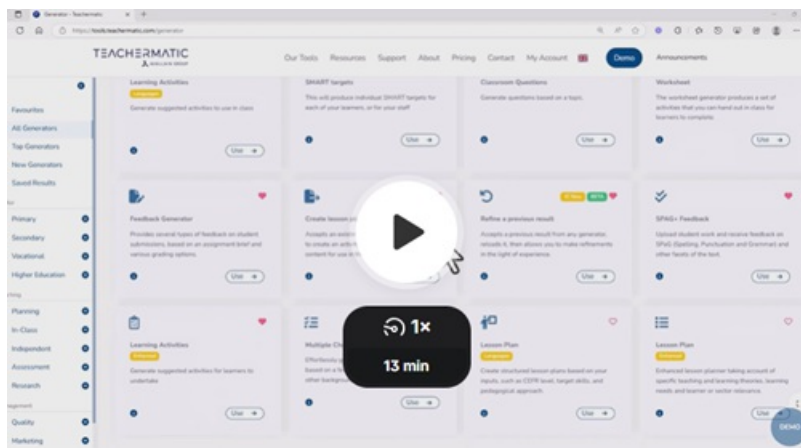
Generator - Teachermatic

https://tools.teachermatic.com/generator

TEACHERMATIC

Our Tools Resources Support About Pricing Contact My Account Demo Announcements

Favourites
All Generators
Top Generators
New Generators
Saved Results

Primary
Secondary
Vocational
Higher Education

Planning
In-Class
Independent
Assessment
Research

Quality
Marketing

Learning Activities
Generate suggested activities to use in class
Use

SMART targets
This will produce individual SMART targets for each of your learners, or for your staff
Use

Classroom Questions
Generate questions based on a topic.
Use

Worksheet
The worksheet generator produces a set of activities that you can hand out in class for learners to complete.
Use

Feedback Generator
Provides several types of feedback on student submissions, based on an assignment brief and various grading options.
Use

Create lesson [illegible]
Accepts an exist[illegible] to create an activ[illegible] content for use in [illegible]

Refine a previous result
Accepts a previous result from any generator, reloads it, then allows you to make refinements in the light of experience.

SPAG+ Feedback
Upload student work and receive feedback on SPaG (Spelling, Punctuation and Grammar) and other facets of the text.
Use

Learning Activities
Enhanced
Generate suggested activities for learners to undertake
Use

Multiple Ch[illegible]
Effortlessly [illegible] based on a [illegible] other backgro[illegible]
Use

Lesson Plan
Create structured lesson plans based on your inputs, such as CEFR level, target skills, and pedagogical approach.

Lesson Plan
Enhanced
Enhanced lesson planner taking account of specific teaching and learning theories, learning needs and learner or sector relevance.
Use

1x
13 min

DEMO